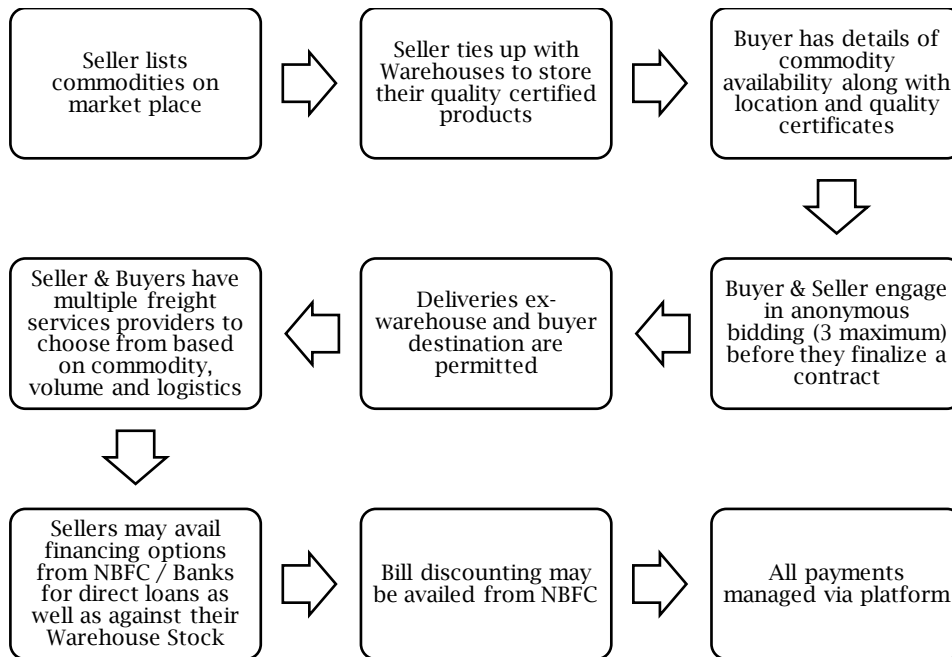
Seller lists commodities on market place

Seller ties up with Warehouses to store their quality certified products

Buyer has details of commodity availability along with location and quality certificates

Buyer & Seller engage in anonymous bidding (3 maximum) before they finalize a contract

Deliveries ex-warehouse and buyer destination are permitted

Seller & Buyers have multiple freight services providers to choose from based on commodity, volume and logistics

Sellers may avail financing options from NBFC / Banks for direct loans as well as against their Warehouse Stock

Bill discounting may be availed from NBFC

All payments managed via platform